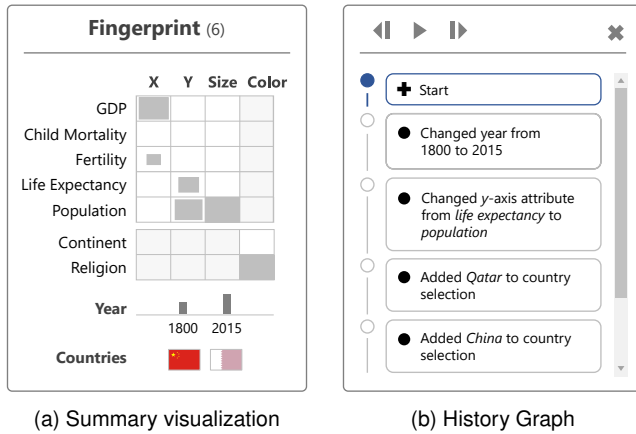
Fingerprint (6)

| | X | Y | Size | Color |
|---|---|---|---|---|
| GDP | | | | |
| Child Mortality | | | | |
| Fertility | | | | |
| Life Expectancy | | | | |
| Population | | | | |
| Continent | | | | |
| Religion | | | | |

Year
1800 2015

Countries

(a) Summary visualization

✖

Start

Changed year from 1800 to 2015

Changed *y*-axis attribute from *life expectancy* to *population*

Added *Qatar* to country selection

Added *China* to country selection

(b) History Graph